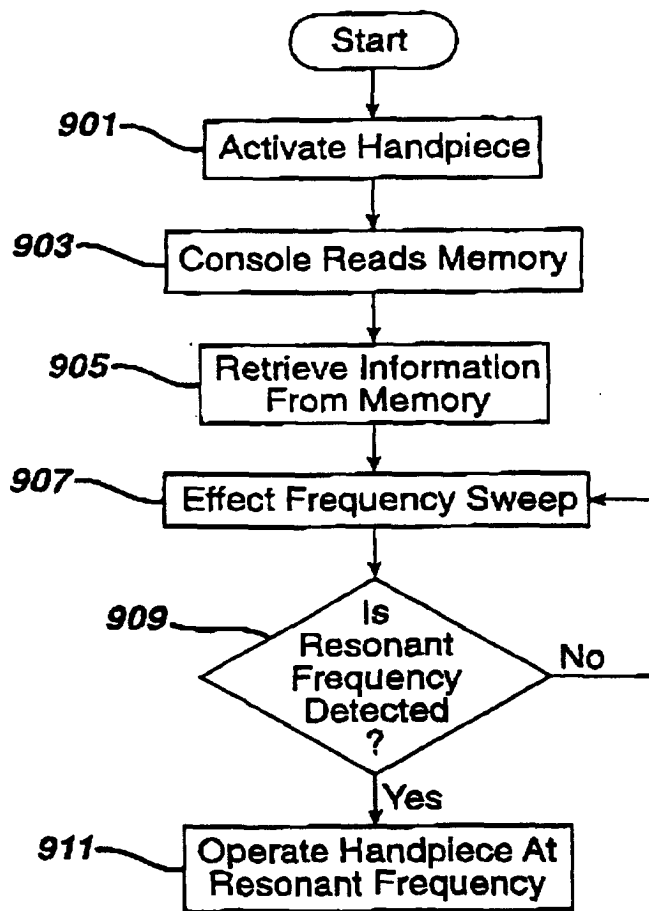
Start

901

Activate Handpiece

903

Console Reads Memory

905

Retrieve Information From Memory

907

Effect Frequency Sweep

909

Is Resonant Frequency Detected ?

No

Yes

911

Operate Handpiece At Resonant Frequency